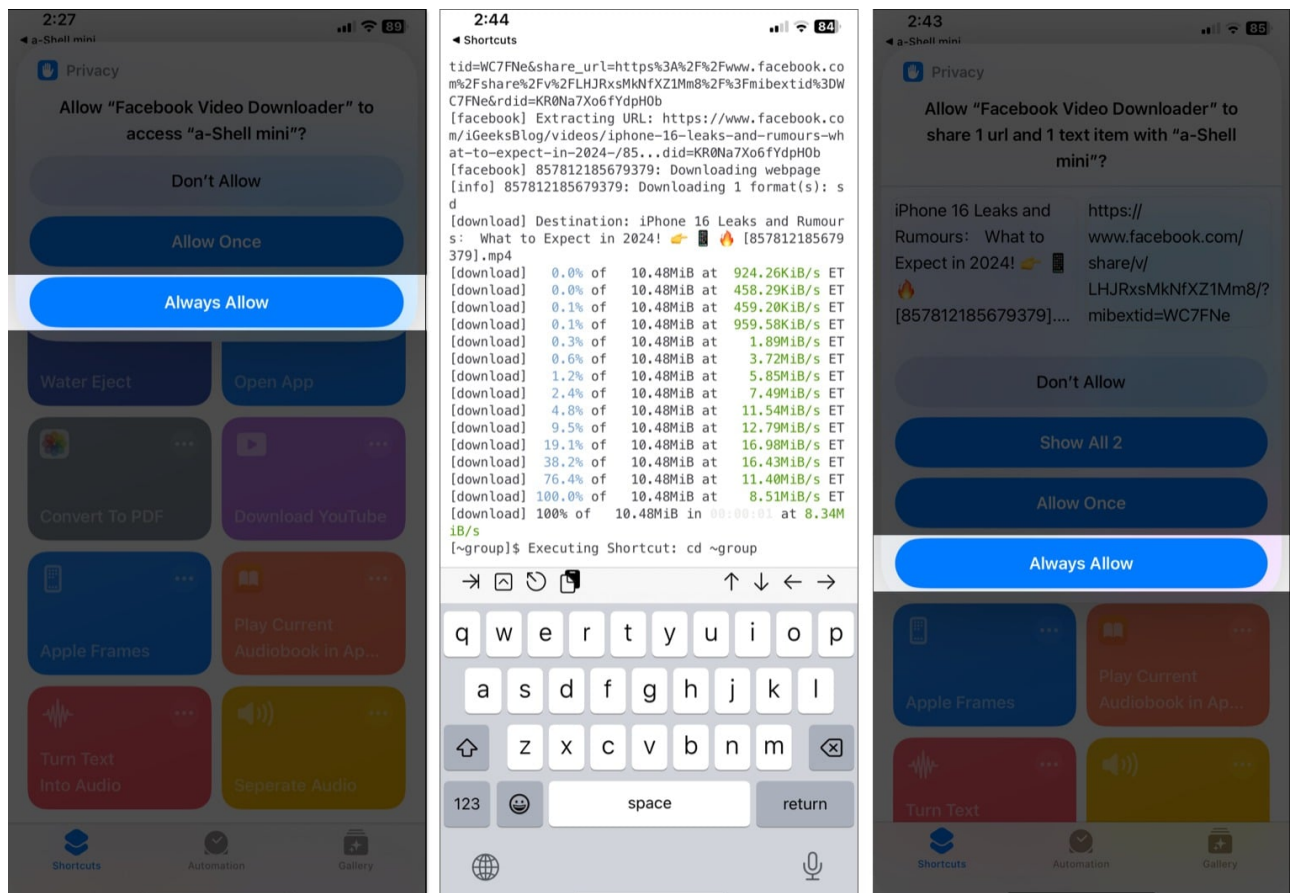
2:27
◀ a-Shell mini
89

Privacy

Allow "Facebook Video Downloader" to access "a-Shell mini"?

Don't Allow

Allow Once

Always Allow

Water Eject

Open App

Convert To PDF

Download YouTube

Apple Frames

Play Current Audiobook in Ap...

Turn Text Into Audio

Seperate Audio

Shortcuts

Automation

Gallery

2:44
◀ Shortcuts
84

tid=WC7FNe&share_url=https%3A%2F%2Fwww.facebook.com%2Fshare%2Fv%2FLHJRxsMkNfXZ1Mm8%2F%3Fmibextid%3DWC7FNe&rdid=KR0Na7Xo6fYdpHOb
[facebook] Extracting URL: https://www.facebook.com/iGeeksBlog/videos/iphone-16-leaks-and-rumours-what-to-expect-in-2024-/85...did=KR0Na7Xo6fYdpHOb
[facebook] 857812185679379: Downloading webpage
[info] 857812185679379: Downloading 1 format(s): sd
[download] Destination: iPhone 16 Leaks and Rumours: What to Expect in 2024! 👉 📱 🔥 [857812185679379].mp4
[download] 0.0% of 10.48MiB at 924.26KiB/s ET
[download] 0.0% of 10.48MiB at 458.29KiB/s ET
[download] 0.1% of 10.48MiB at 459.20KiB/s ET
[download] 0.1% of 10.48MiB at 959.58KiB/s ET
[download] 0.3% of 10.48MiB at 1.89MiB/s ET
[download] 0.6% of 10.48MiB at 3.72MiB/s ET
[download] 1.2% of 10.48MiB at 5.85MiB/s ET
[download] 2.4% of 10.48MiB at 7.49MiB/s ET
[download] 4.8% of 10.48MiB at 11.54MiB/s ET
[download] 9.5% of 10.48MiB at 12.79MiB/s ET
[download] 19.1% of 10.48MiB at 16.98MiB/s ET
[download] 38.2% of 10.48MiB at 16.43MiB/s ET
[download] 76.4% of 10.48MiB at 11.40MiB/s ET
[download] 100.0% of 10.48MiB at 8.51MiB/s ET
[download] 100% of 10.48MiB in 00:00:01 at 8.34MiB/s
[~group]$ Executing Shortcut: cd ~group

q w e r t y u i o p
a s d f g h j k l
z x c v b n m
123 space return

2:43
◀ a-Shell mini
85

Privacy

Allow "Facebook Video Downloader" to share 1 url and 1 text item with "a-Shell mini"?

iPhone 16 Leaks and Rumours: What to Expect in 2024! 👉 📱 🔥 [857812185679379]....

https://www.facebook.com/share/v/LHJRxsMkNfXZ1Mm8/?mibextid=WC7FNe

Don't Allow

Show All 2

Allow Once

Always Allow

Apple Frames

Play Current Audiobook in Ap...

Turn Text

Shortcuts

Automation

Gallery